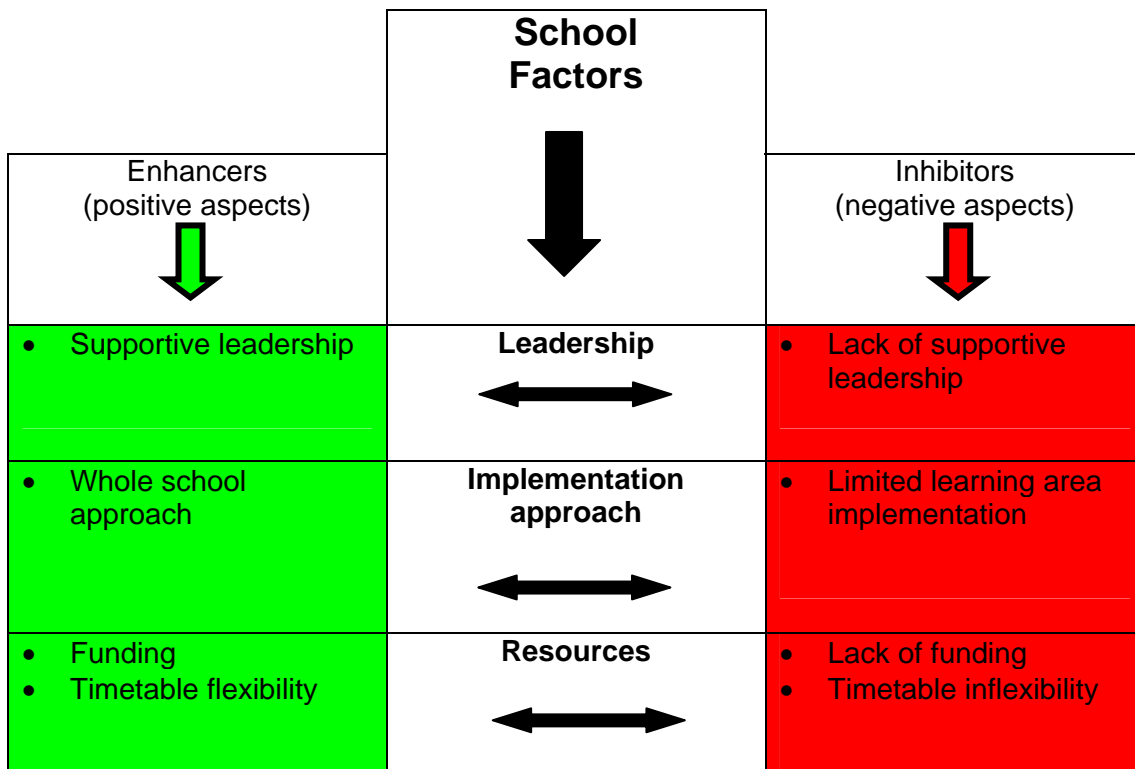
| Enhancers (positive aspects) | School Factors | Inhibitors (negative aspects) |
|---|---|---|
| • Supportive leadership | Leadership | • Lack of supportive leadership |
| • Whole school approach | Implementation approach | • Limited learning area implementation |
| • Funding<br>• Timetable flexibility | Resources | • Lack of funding<br>• Timetable inflexibility |